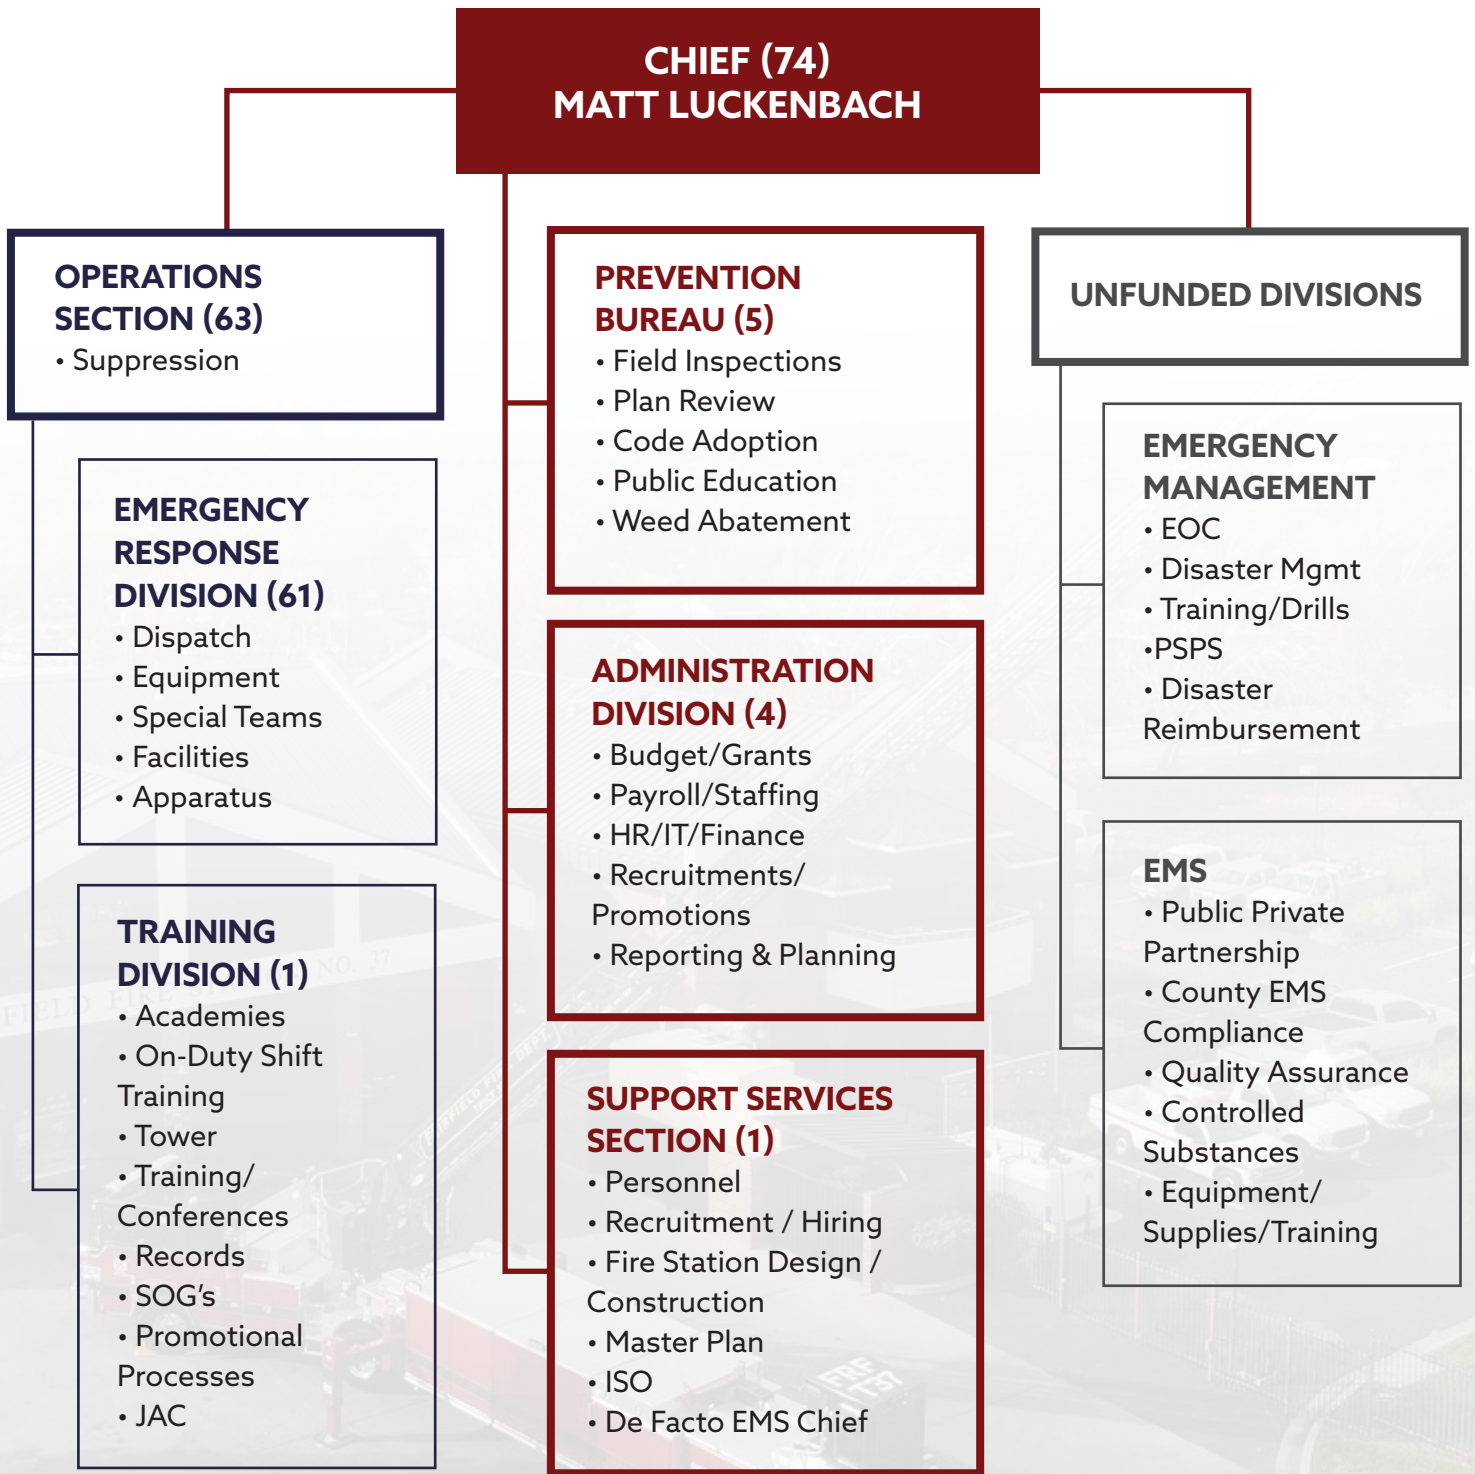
CHIEF (74)
MATT LUCKENBACH

OPERATIONS SECTION (63)
• Suppression

EMERGENCY RESPONSE DIVISION (61)
• Dispatch
• Equipment
• Special Teams
• Facilities
• Apparatus

TRAINING DIVISION (1)
• Academies
• On-Duty Shift Training
• Tower
• Training/ Conferences
• Records
• SOG's
• Promotional Processes
• JAC

PREVENTION BUREAU (5)
• Field Inspections
• Plan Review
• Code Adoption
• Public Education
• Weed Abatement

ADMINISTRATION DIVISION (4)
• Budget/Grants
• Payroll/Staffing
• HR/IT/Finance
• Recruitments/ Promotions
• Reporting & Planning

SUPPORT SERVICES SECTION (1)
• Personnel
• Recruitment / Hiring
• Fire Station Design / Construction
• Master Plan
• ISO
• De Facto EMS Chief

UNFUNDED DIVISIONS

EMERGENCY MANAGEMENT
• EOC
• Disaster Mgmt
• Training/Drills
•PSPS
• Disaster Reimbursement

EMS
• Public Private Partnership
• County EMS Compliance
• Quality Assurance
• Controlled Substances
• Equipment/ Supplies/Training